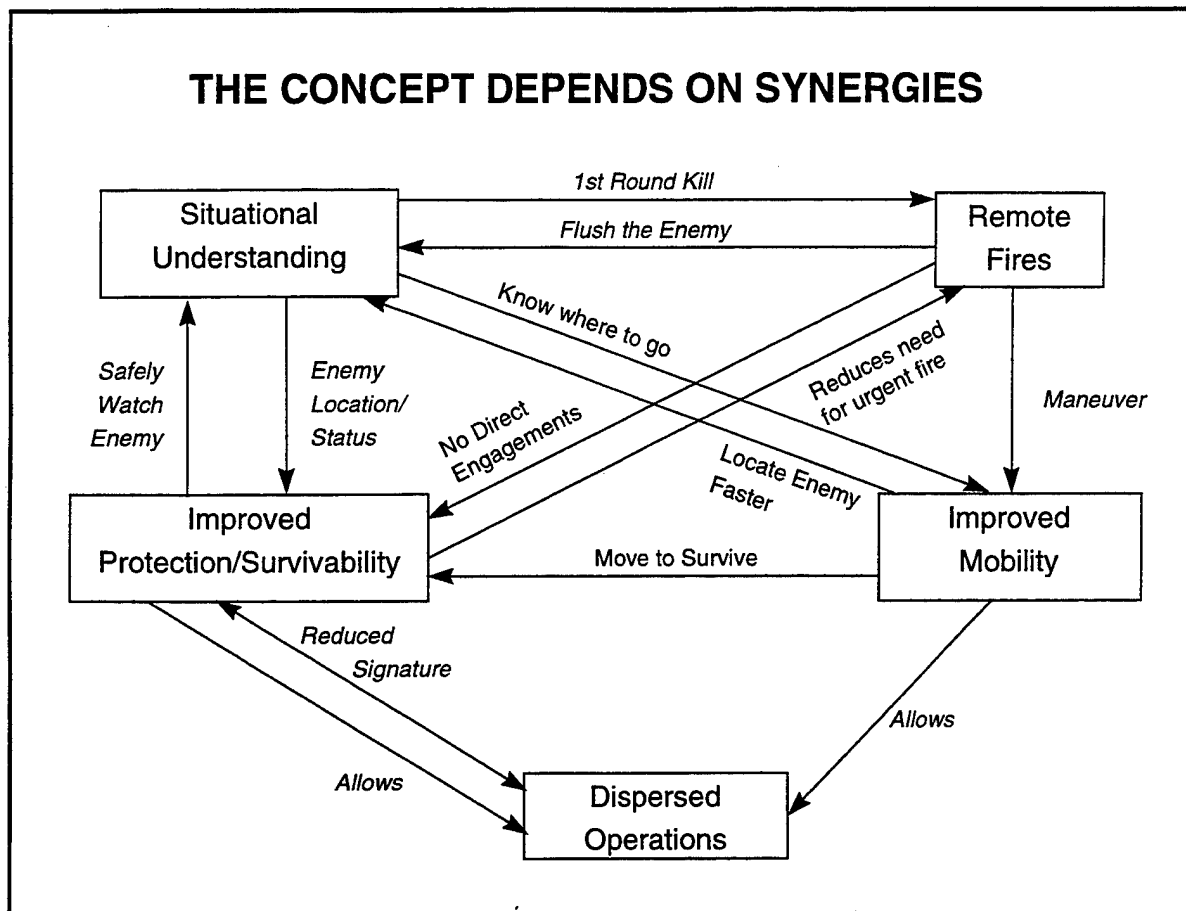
THE CONCEPT DEPENDS ON SYNERGIES

Situational Understanding

1st Round Kill

Flush the Enemy

Remote Fires

Know where to go

Reduces need for urgent fire

Safely Watch Enemy

Enemy Location/ Status

No Direct Engagements

Maneuver

Locate Enemy Faster

Improved Protection/Survivability

Move to Survive

Improved Mobility

Reduced Signature

Allows

Allows

Dispersed Operations